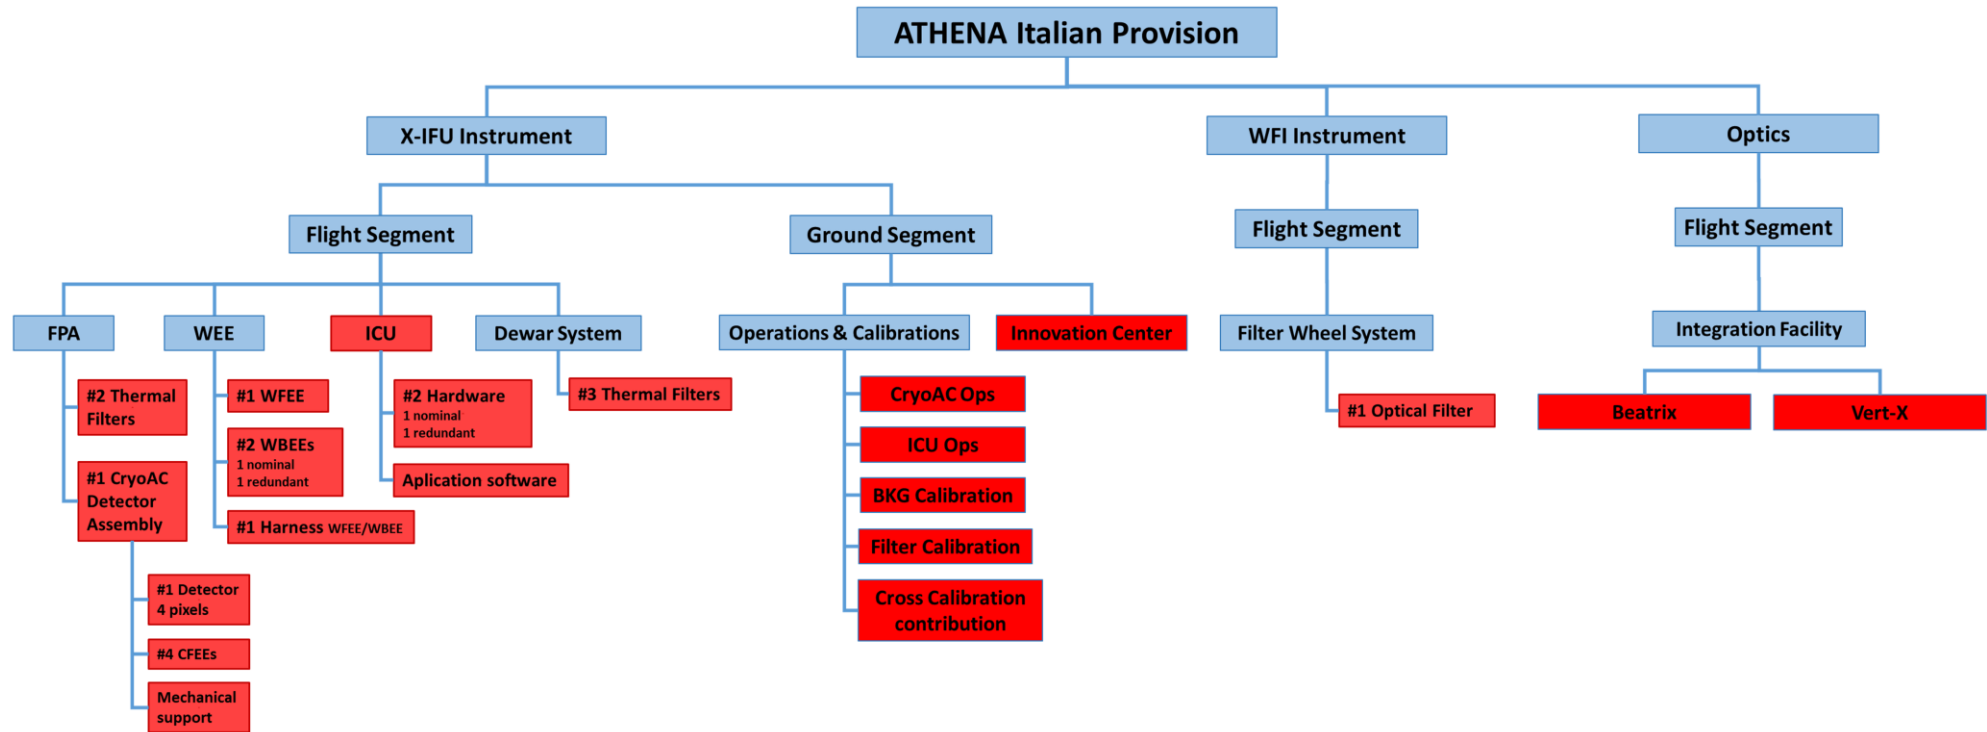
ATHENA Italian Provision

X-IFU Instrument

Flight Segment

FPA

#2 Thermal Filters

#1 CryoAC Detector Assembly

#1 Detector 4 pixels

#4 CFEEs

Mechanical support

WEE

#1 WFEE

#2 WBEEs 1 nominal 1 redundant

#1 Harness WFEE/WBEE

ICU

#2 Hardware 1 nominal 1 redundant

Aplication software

Dewar System

#3 Thermal Filters

Ground Segment

Operations & Calibrations

CryoAC Ops

ICU Ops

BKG Calibration

Filter Calibration

Cross Calibration contribution

Innovation Center

WFI Instrument

Flight Segment

Filter Wheel System

#1 Optical Filter

Optics

Flight Segment

Integration Facility

Beatrix

Vert-X